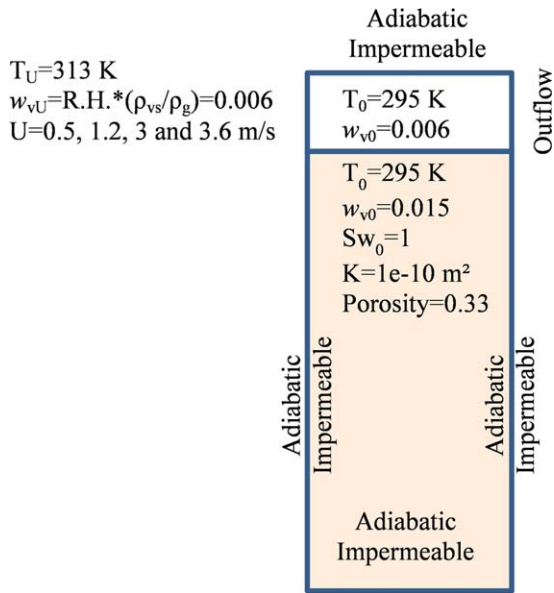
Adiabatic
Impermeable

$T_U$=313 K
$w_{vU}$=R.H.*($\rho_{vs}/\rho_g$)=0.006
U=0.5, 1.2, 3 and 3.6 m/s

$T_0$=295 K
$w_{v0}$=0.006

Outflow

$T_0$=295 K
$w_{v0}$=0.015
$Sw_0$=1
K=1e-10 m²
Porosity=0.33

Adiabatic
Impermeable

Adiabatic
Impermeable

Adiabatic
Impermeable